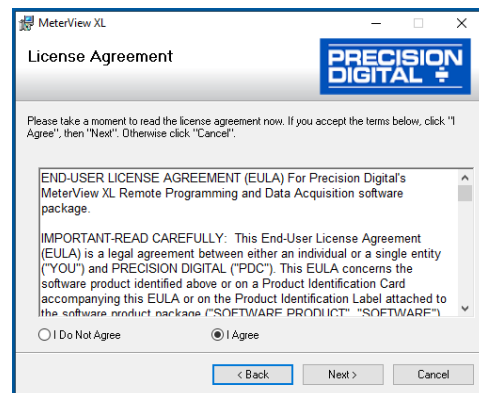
MeterView XL

License Agreement

PRECISION DIGITAL

Please take a moment to read the license agreement now. If you accept the terms below, click "I Agree", then "Next". Otherwise click "Cancel".

END-USER LICENSE AGREEMENT (EULA) For Precision Digital's MeterView XL Remote Programming and Data Acquisition software package.

IMPORTANT-READ CAREFULLY: This End-User License Agreement (EULA) is a legal agreement between either an individual or a single entity ("YOU") and PRECISION DIGITAL ("PDC"). This EULA concerns the software product identified above or on a Product Identification Card accompanying this EULA or on the Product Identification Label attached to the software product package ("SOFTWARE PRODUCT", "SOFTWARE")

I Do Not Agree

I Agree

< Back

Next >

Cancel